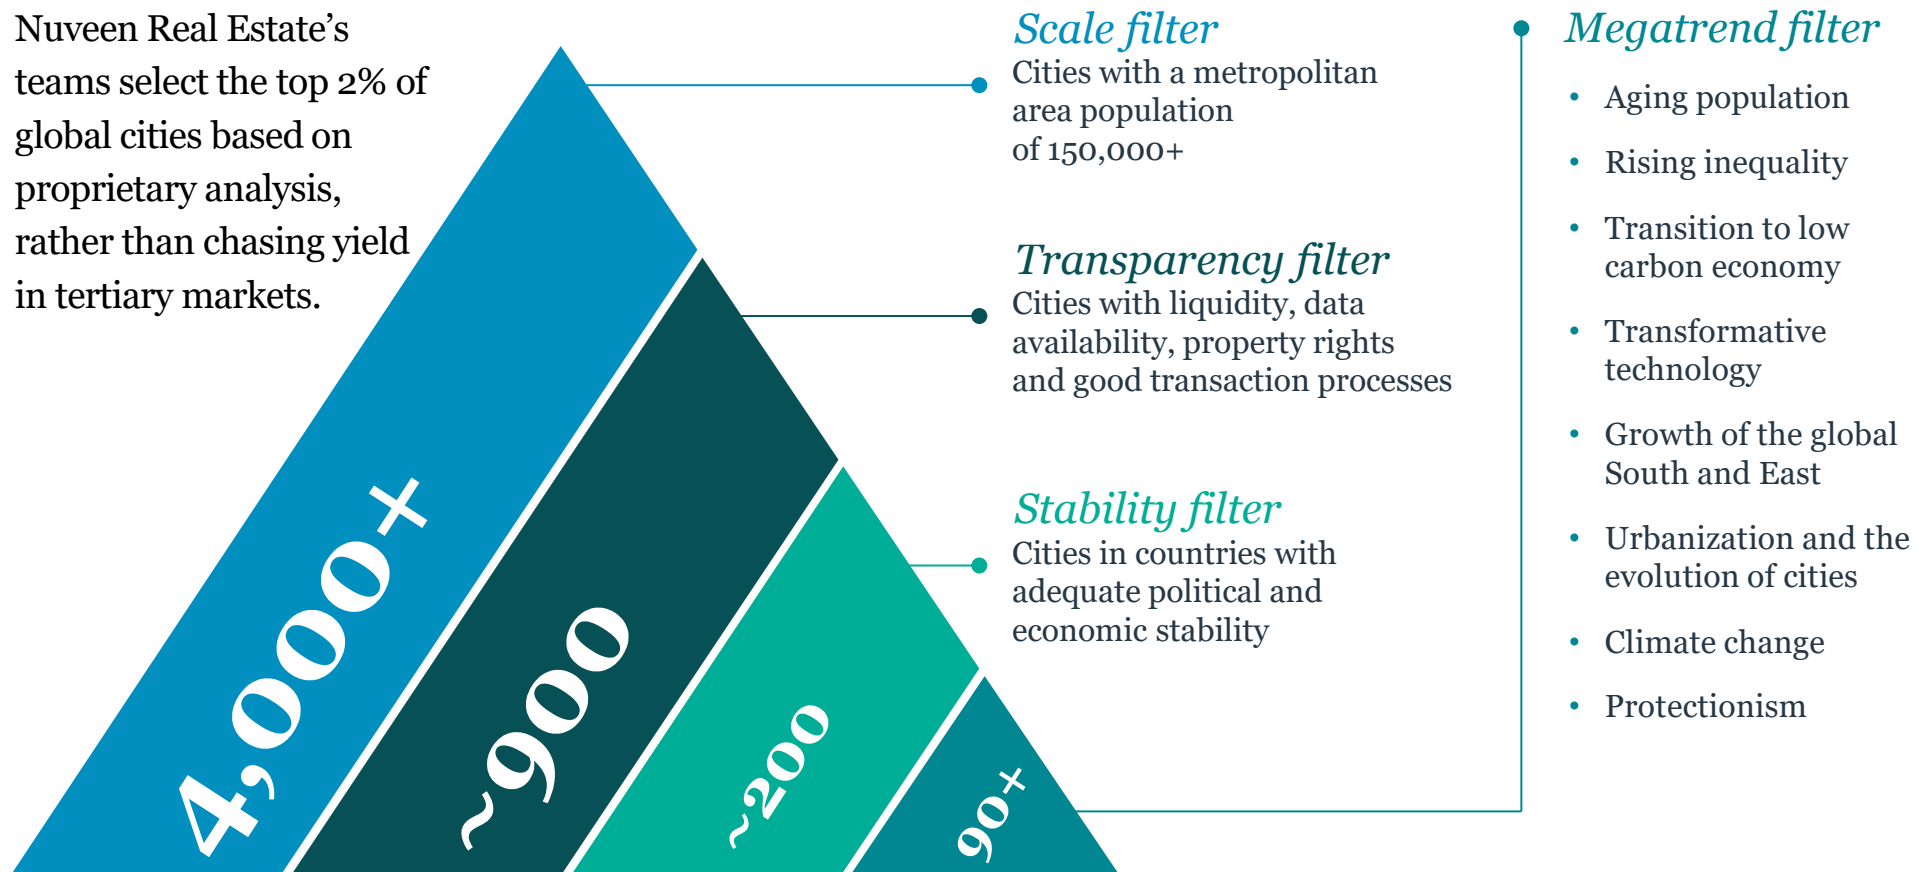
Nuveen Real Estate's teams select the top 2% of global cities based on proprietary analysis, rather than chasing yield in tertiary markets.

4,000+

~900

~200

90+

Scale filter
Cities with a metropolitan area population of 150,000+

Transparency filter
Cities with liquidity, data availability, property rights and good transaction processes

Stability filter
Cities in countries with adequate political and economic stability

Megatrend filter
• Aging population
• Rising inequality
• Transition to low carbon economy
• Transformative technology
• Growth of the global South and East
• Urbanization and the evolution of cities
• Climate change
• Protectionism